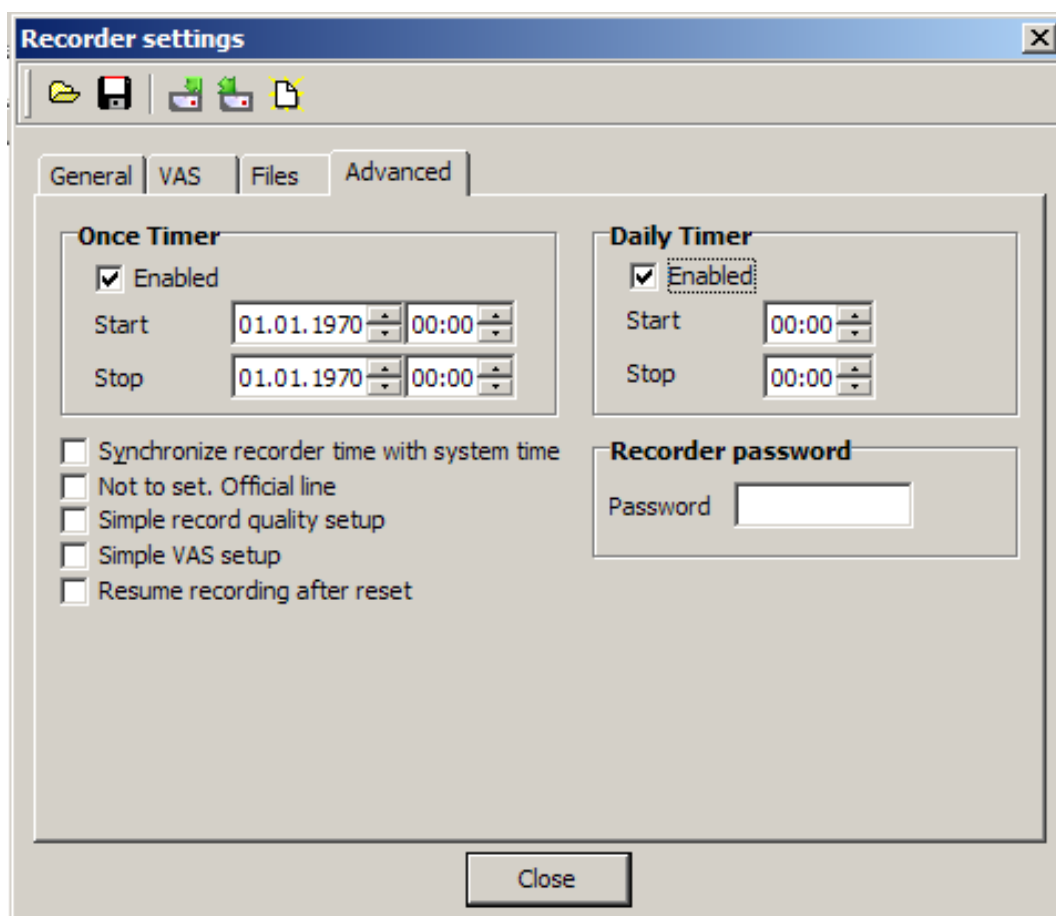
Recorder settings

General VAS Files Advanced

Once Timer
Enabled
Start 01.01.1970 00:00
Stop 01.01.1970 00:00

Daily Timer
Enabled
Start 00:00
Stop 00:00

Synchronize recorder time with system time
Not to set. Official line
Simple record quality setup
Simple VAS setup
Resume recording after reset

Recorder password
Password

Close